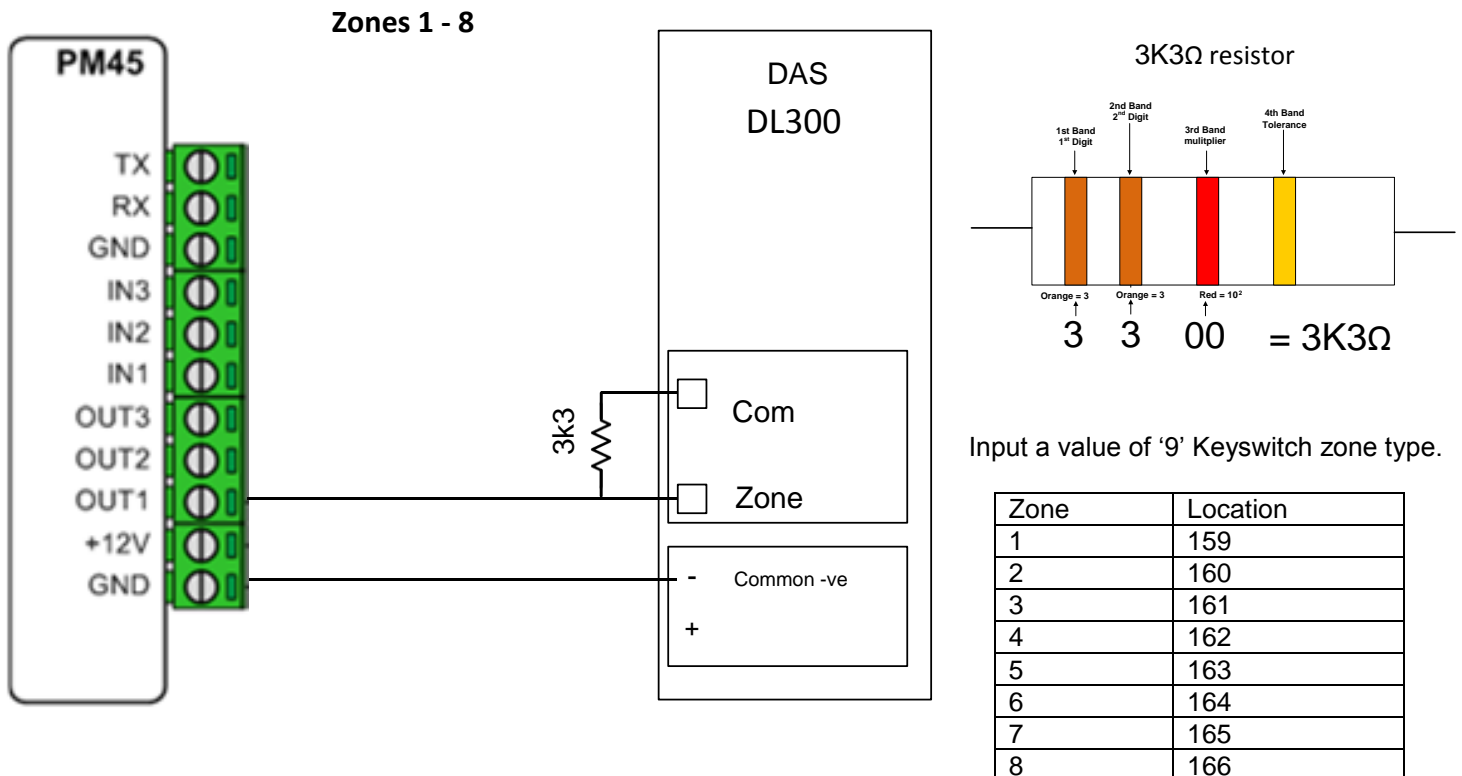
Zones 1 - 8

PM45

TX
RX
GND
IN3
IN2
IN1
OUT3
OUT2
OUT1
+12V
GND

DAS
DL300

3k3

Com

Zone

- Common -ve

+

3K3Ω resistor

1st Band
1st Digit

2nd Band
2nd Digit

3rd Band
mulitplier

4th Band
Tolerance

Orange = 3
Orange = 3
Red = $10^2$

3 3 00 = 3K3Ω

Input a value of '9' Keyswitch zone type.

| Zone | Location |
|---|---|
| 1 | 159 |
| 2 | 160 |
| 3 | 161 |
| 4 | 162 |
| 5 | 163 |
| 6 | 164 |
| 7 | 165 |
| 8 | 166 |